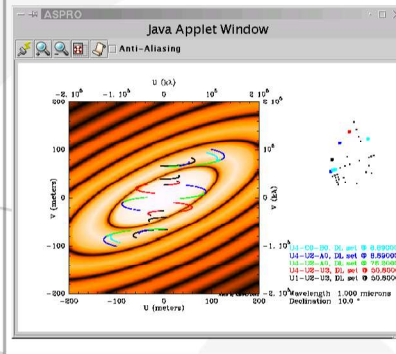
ASPRO

Java Applet Window

Anti-Aliasing

U (kλ)

$-2.10^5$ $-1.10^5$ 0 $10^5$ $2.10^5$

$10^5$

V (meters)

V (kλ)

200

100

0

-100

-200

0

$-1.10^5$

$-2.10^5$

-200 -100 0 100 200

U (meters)

U4-U2-A0, DL set @ 8.89000
U4-U2-A0, DL set @ 8.89000
U4-U2-A0, DL set @ 75.8000
U4-U2-U3, DL set @ 50.8000
U1-U2-U3, DL set @ 50.8000

Wavelength 1.000 microns
Declination 10.0 °